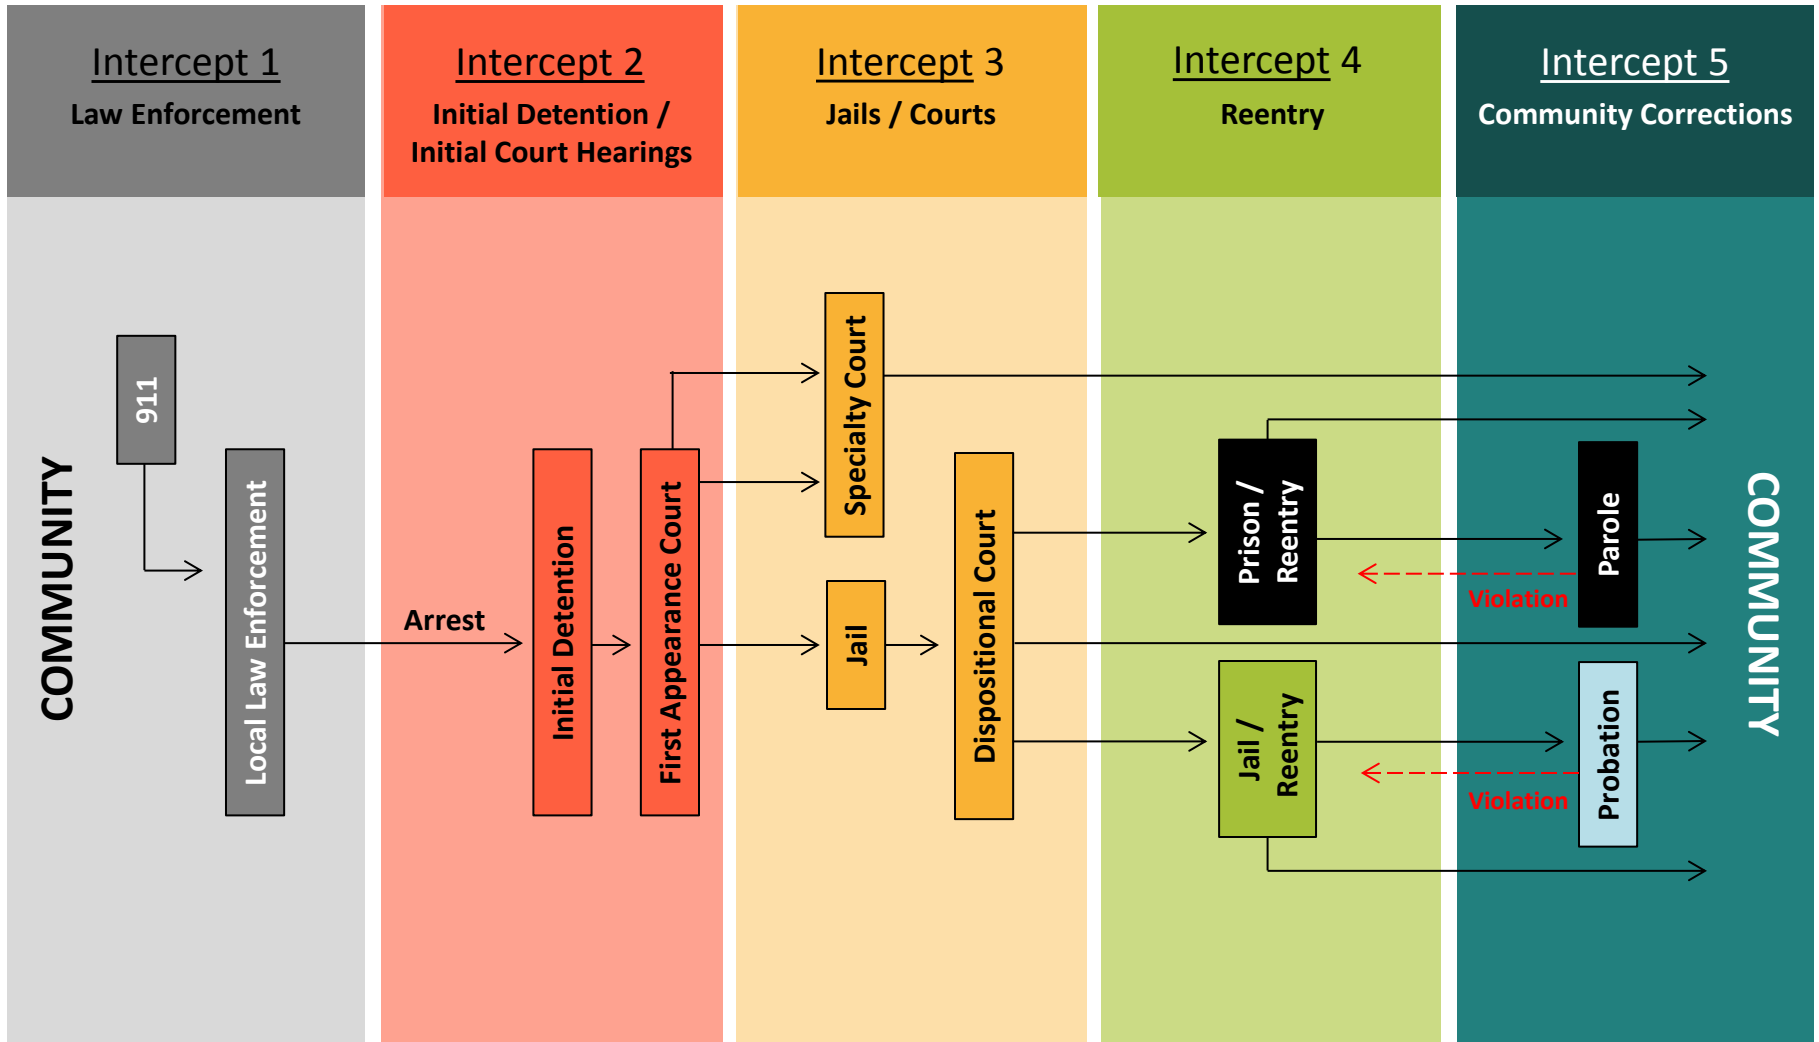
Intercept 1
Law Enforcement

Intercept 2
Initial Detention / Initial Court Hearings

Intercept 3
Jails / Courts

Intercept 4
Reentry

Intercept 5
Community Corrections

COMMUNITY

911

Local Law Enforcement

Arrest

Initial Detention

First Appearance Court

Specialty Court

Jail

Dispositional Court

Prison / Reentry

Jail / Reentry

Parole

Violation

Probation

Violation

COMMUNITY